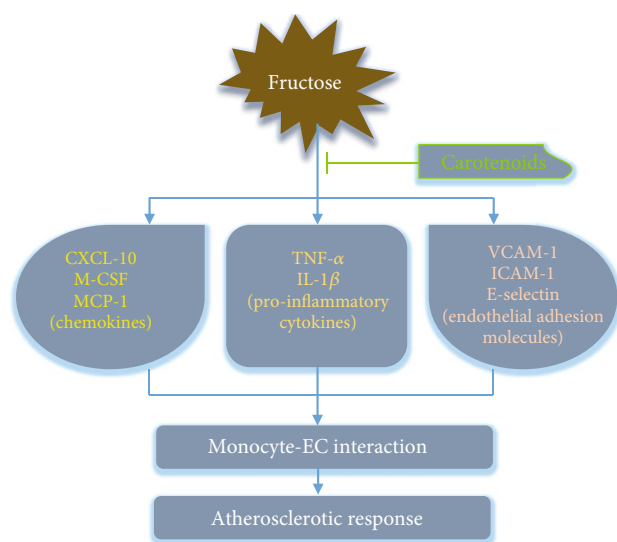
Fructose

Carotenoids

CXCL-10
M-CSF
MCP-1
(chemokines)

TNF-$\alpha$
IL-1$\beta$
(pro-inflammatory cytokines)

VCAM-1
ICAM-1
E-selectin
(endothelial adhesion molecules)

Monocyte-EC interaction

Atherosclerotic response